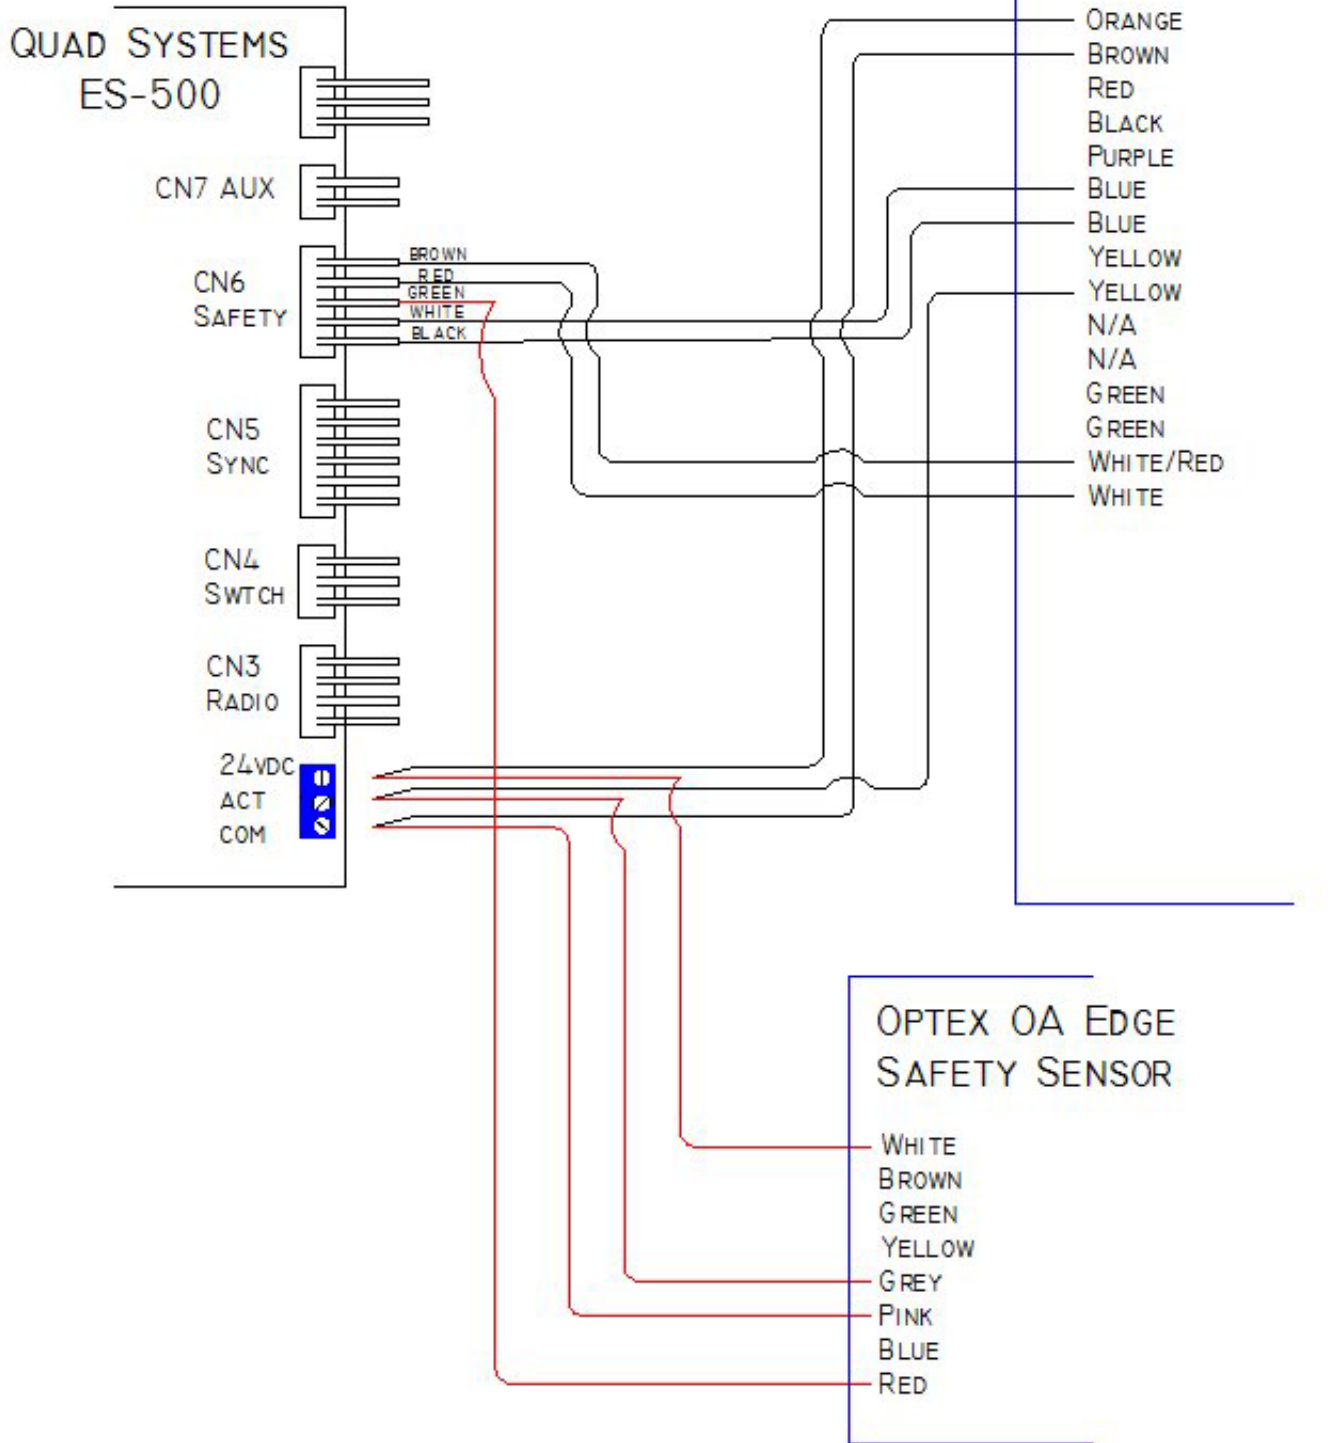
QUAD SYSTEMS
ES-500

CN7 AUX

CN6
SAFETY

BROWN
RED
GREEN
WHITE
BLACK

CN5
SYNC

CN4
SWTCH

CN3
RADIO

24VDC
ACT
COM

ORANGE
BROWN
RED
BLACK
PURPLE
BLUE
BLUE
YELLOW
YELLOW
N/A
N/A
GREEN
GREEN
WHITE/RED
WHITE

OPTEX OA EDGE
SAFETY SENSOR

WHITE
BROWN
GREEN
YELLOW
GREY
PINK
BLUE
RED